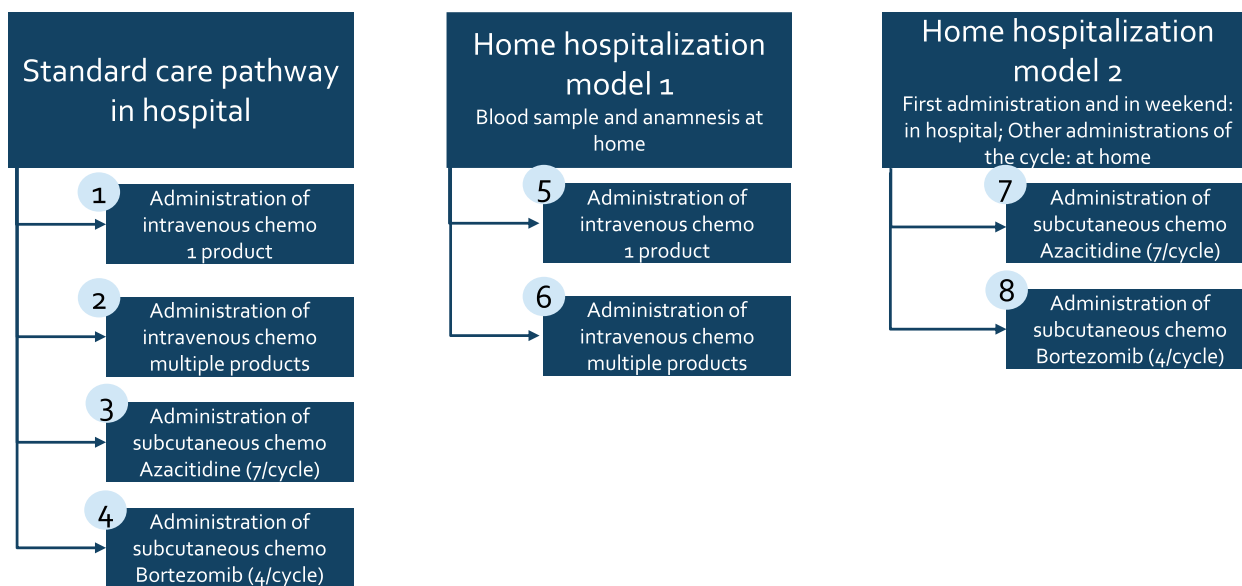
Standard care pathway in hospital

1 Administration of intravenous chemo 1 product

2 Administration of intravenous chemo multiple products

3 Administration of subcutaneous chemo Azacitidine (7/cycle)

4 Administration of subcutaneous chemo Bortezomib (4/cycle)

Home hospitalization model 1
Blood sample and anamnesis at home

5 Administration of intravenous chemo 1 product

6 Administration of intravenous chemo multiple products

Home hospitalization model 2
First administration and in weekend: in hospital; Other administrations of the cycle: at home

7 Administration of subcutaneous chemo Azacitidine (7/cycle)

8 Administration of subcutaneous chemo Bortezomib (4/cycle)